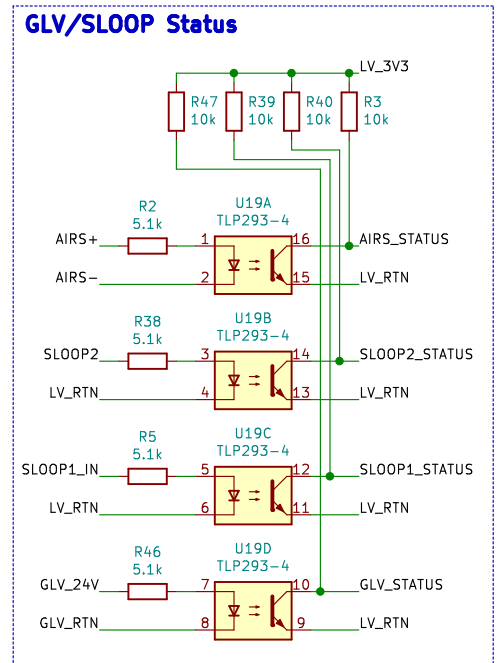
GLV/SLOOP Status

LV_3V3

R47
10k

R39
10k

R40
10k

R3
10k

R2
5.1k

U19A
TLP293-4

AIRS+ 1 16 AIRS_STATUS

AIRS− 2 15 LV_RTN

R38
5.1k

U19B
TLP293-4

SLOOP2 3 14 SLOOP2_STATUS

LV_RTN 4 13 LV_RTN

R5
5.1k

U19C
TLP293-4

SLOOP1_IN 5 12 SLOOP1_STATUS

LV_RTN 6 11 LV_RTN

R46
5.1k

U19D
TLP293-4

GLV_24V 7 10 GLV_STATUS

GLV_RTN 8 9 LV_RTN